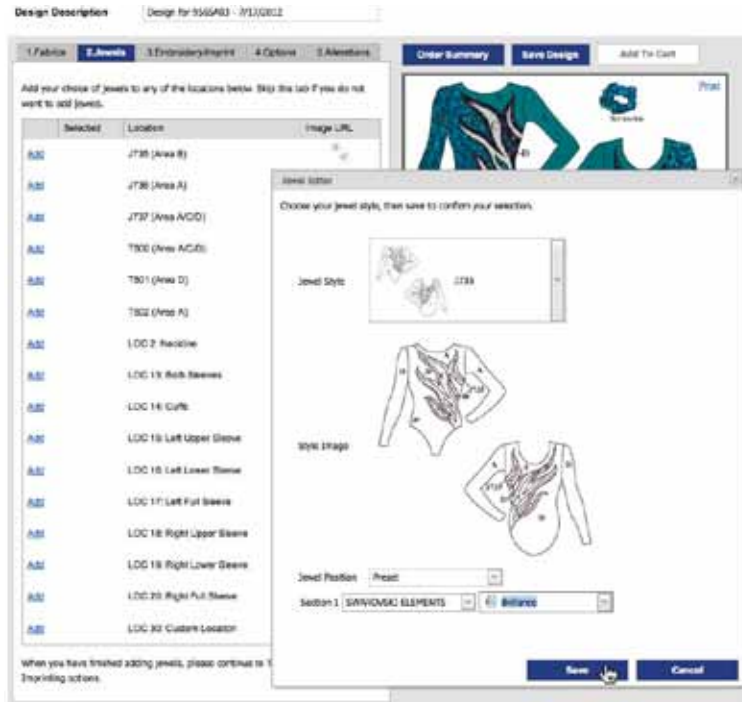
Design Description Design for 5565A93 - 7/12/2012

1.Fabrics 2.Jewels 3.Embroidery/Imprint 4.Options 5.Alterations

Add your choice of jewels to any of the locations below. Skip this tab if you do not want to add jewels.

| | Selected | Location | Image URL |
|---|---|---|---|
| Add | | J735 (Area B) | |
| Add | | J736 (Area A) | |
| Add | | J737 (Area A/C/D) | |
| Add | | T800 (Area A/C/D) | |
| Add | | T801 (Area D) | |
| Add | | T802 (Area A) | |
| Add | | LOC 2: Neckline | |
| Add | | LOC 13: Both Sleeves | |
| Add | | LOC 14: Cuffs | |
| Add | | LOC 15: Left Upper Sleeve | |
| Add | | LOC 16: Left Lower Sleeve | |
| Add | | LOC 17: Left Full Sleeve | |
| Add | | LOC 18: Right Upper Sleeve | |
| Add | | LOC 19: Right Lower Sleeve | |
| Add | | LOC 20: Right Full Sleeve | |
| Add | | LOC 30: Custom Location | |

When you have finished adding jewels, please continue to 3 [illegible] Imprinting options.

Order Summary Save Design Add To Cart

Print

Scrunchie

Jewel Editor

Choose your jewel style, then save to confirm your selection.

Jewel Style J735

Style Image

Jewel Position Preset

Section 1 SWAROVSKI ELEMENTS Brilliance

Save Cancel